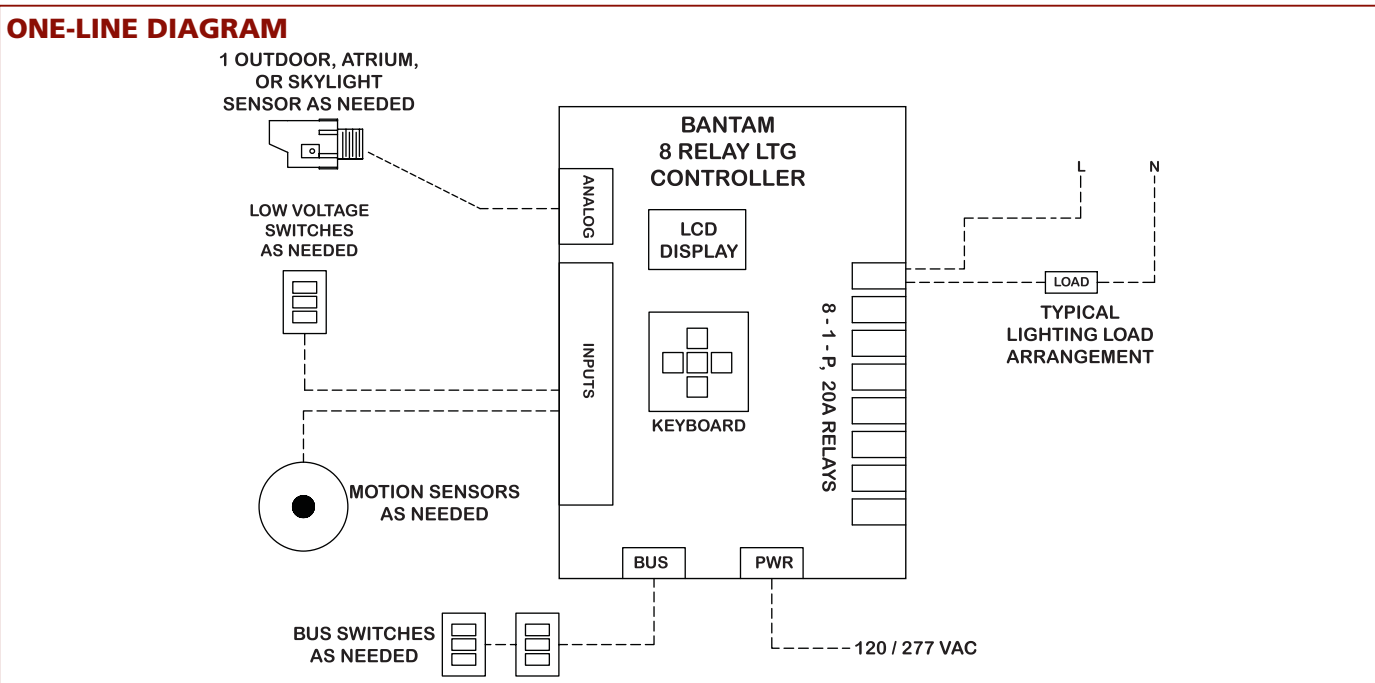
ONE-LINE DIAGRAM

1 OUTDOOR, ATRIUM, OR SKYLIGHT SENSOR AS NEEDED

BANTAM 8 RELAY LTG CONTROLLER

ANALOG

LCD DISPLAY

L

N

LOW VOLTAGE SWITCHES AS NEEDED

LOAD

TYPICAL LIGHTING LOAD ARRANGEMENT

INPUTS

8 - 1 - P, 20A RELAYS

KEYBOARD

MOTION SENSORS AS NEEDED

BUS

PWR

BUS SWITCHES AS NEEDED

120 / 277 VAC